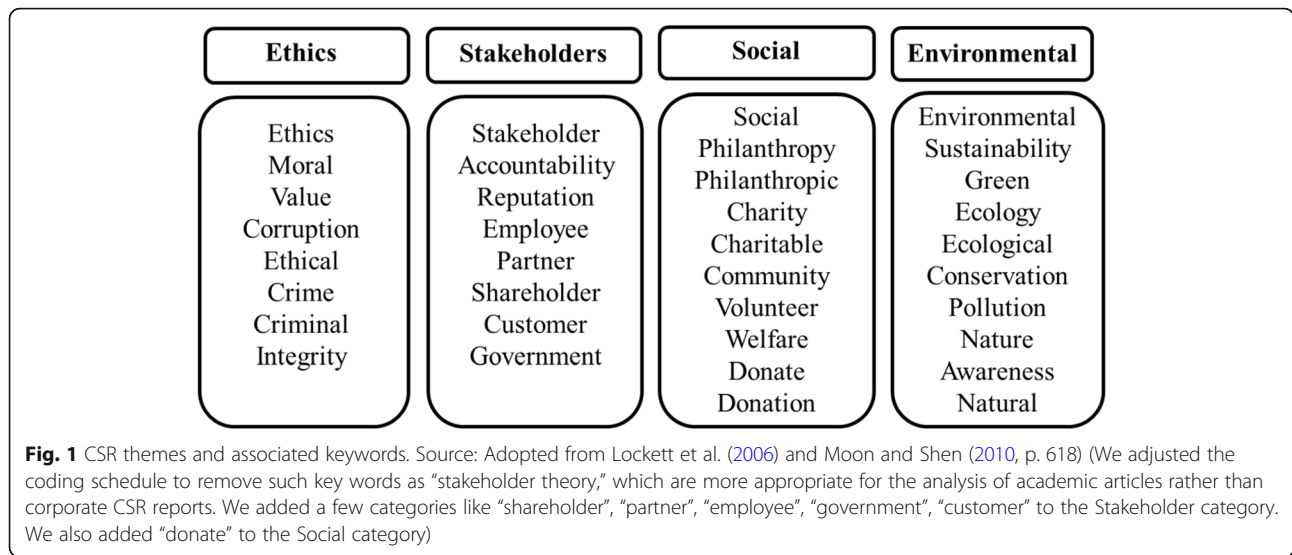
Ethics

Ethics
Moral
Value
Corruption
Ethical
Crime
Criminal
Integrity

Stakeholders

Stakeholder
Accountability
Reputation
Employee
Partner
Shareholder
Customer
Government

Social

Social
Philanthropy
Philanthropic
Charity
Charitable
Community
Volunteer
Welfare
Donate
Donation

Environmental

Environmental
Sustainability
Green
Ecology
Ecological
Conservation
Pollution
Nature
Awareness
Natural

**Fig. 1** CSR themes and associated keywords. Source: Adopted from Lockett et al. (2006) and Moon and Shen (2010, p. 618) (We adjusted the coding schedule to remove such key words as "stakeholder theory," which are more appropriate for the analysis of academic articles rather than corporate CSR reports. We added a few categories like "shareholder", "partner", "employee", "government", "customer" to the Stakeholder category. We also added "donate" to the Social category)